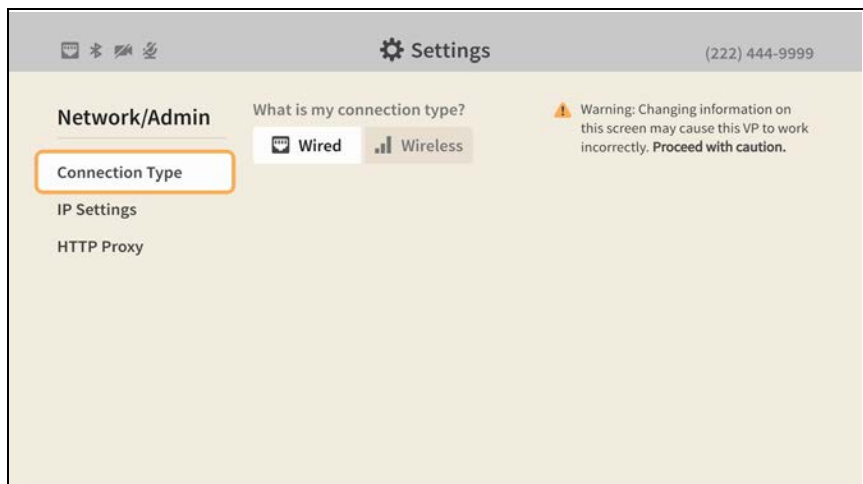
Settings

(222) 444-9999

Network/Admin

Connection Type

IP Settings

HTTP Proxy

What is my connection type?

Wired

Wireless

Warning: Changing information on this screen may cause this VP to work incorrectly. Proceed with caution.